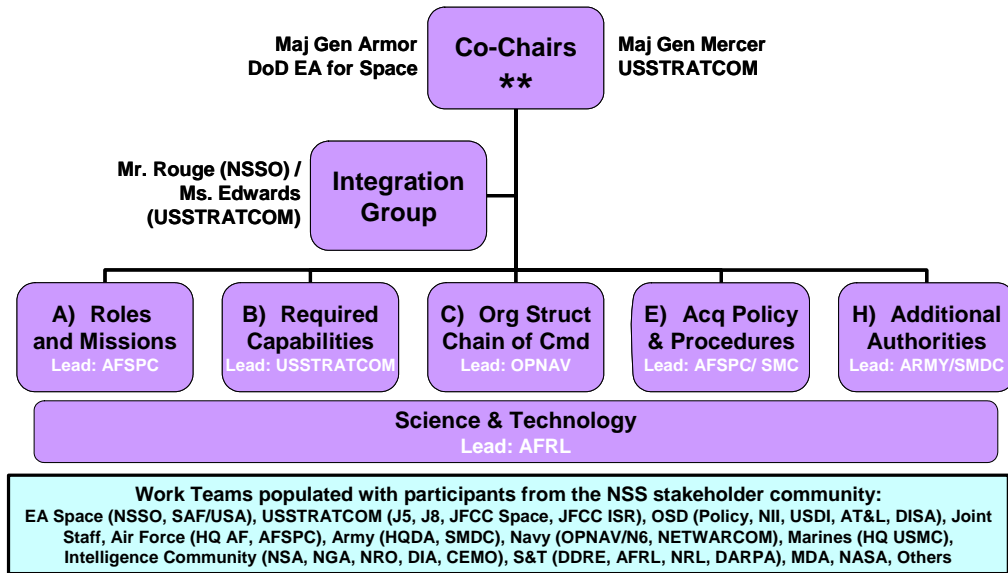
Maj Gen Armor
DoD EA for Space

Co-Chairs
**

Maj Gen Mercer
USSTRATCOM

Mr. Rouge (NSSO) / Ms. Edwards (USSTRATCOM)

Integration Group

A) Roles and Missions
Lead: AFSPC

B) Required Capabilities
Lead: USSTRATCOM

C) Org Struct Chain of Cmd
Lead: OPNAV

E) Acq Policy & Procedures
Lead: AFSPC/ SMC

H) Additional Authorities
Lead: ARMY/SMDC

Science & Technology
Lead: AFRL

Work Teams populated with participants from the NSS stakeholder community:
EA Space (NSSO, SAF/USA), USSTRATCOM (J5, J8, JFCC Space, JFCC ISR), OSD (Policy, NII, USDI, AT&L, DISA), Joint Staff, Air Force (HQ AF, AFSPC), Army (HQDA, SMDC), Navy (OPNAV/N6, NETWARCOM), Marines (HQ USMC), Intelligence Community (NSA, NGA, NRO, DIA, CEMO), S&T (DDRE, AFRL, NRL, DARPA), MDA, NASA, Others